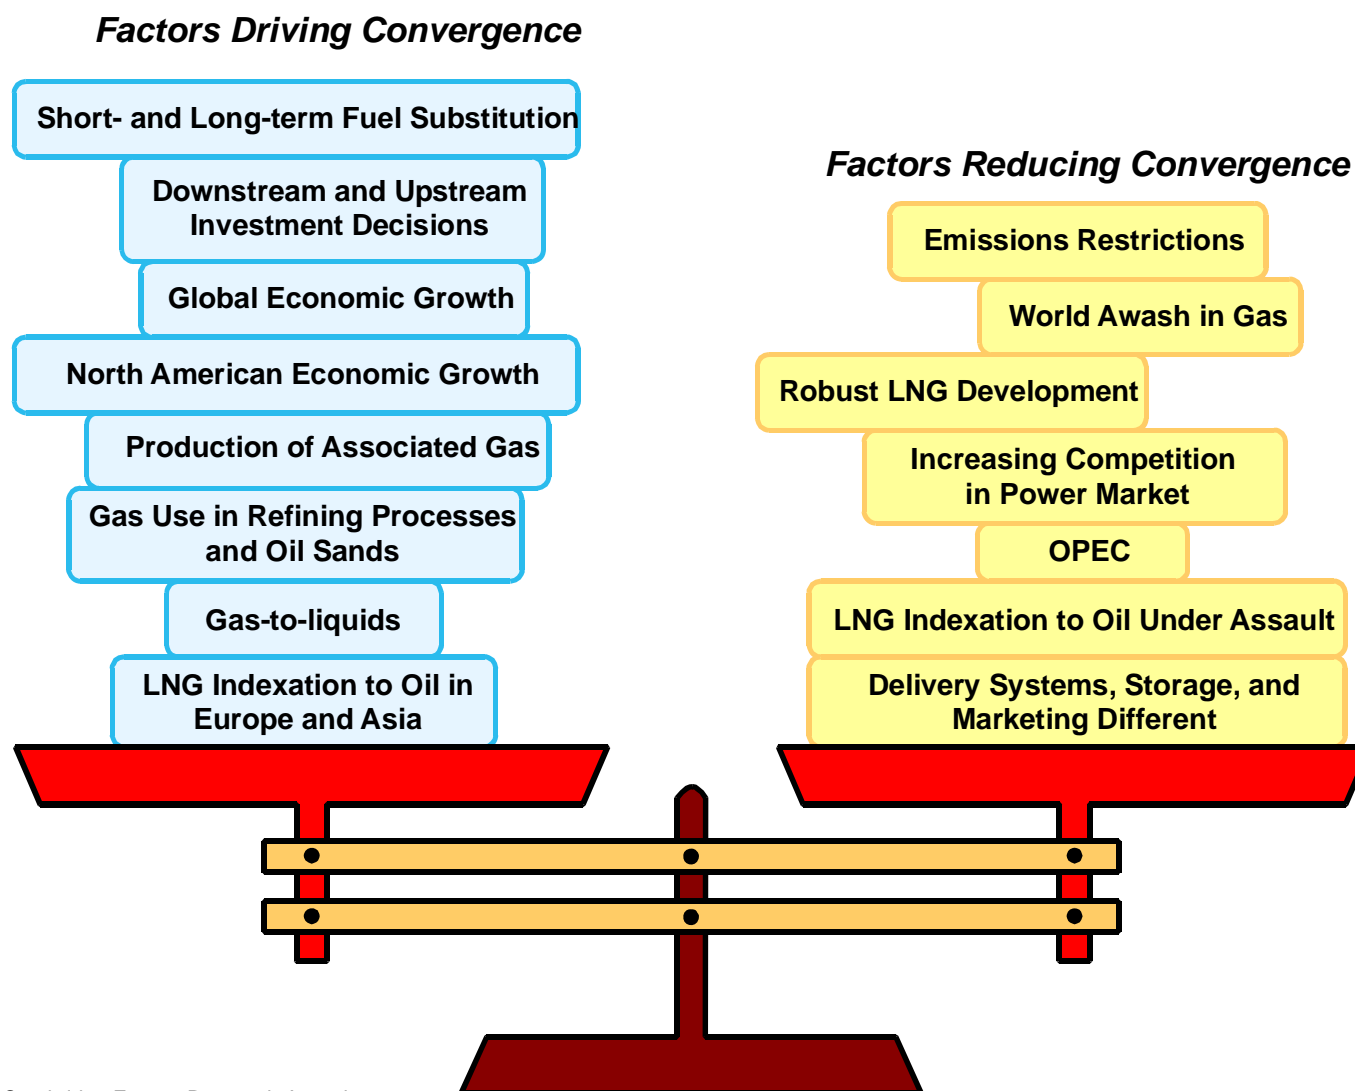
Factors Driving Convergence

Short- and Long-term Fuel Substitution

Downstream and Upstream Investment Decisions

Global Economic Growth

North American Economic Growth

Production of Associated Gas

Gas Use in Refining Processes and Oil Sands

Gas-to-liquids

LNG Indexation to Oil in Europe and Asia

Factors Reducing Convergence

Emissions Restrictions

World Awash in Gas

Robust LNG Development

Increasing Competition in Power Market

OPEC

LNG Indexation to Oil Under Assault

Delivery Systems, Storage, and Marketing Different

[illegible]